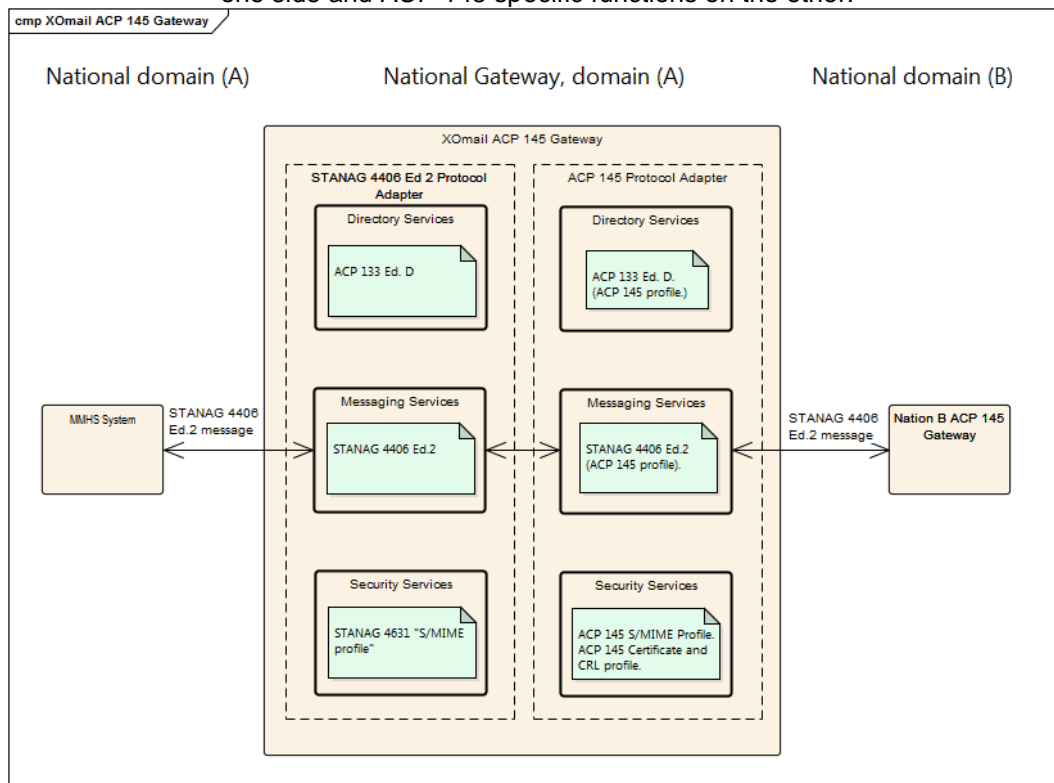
one side and ACP 145 specific functions on the other.

cmp XOmail ACP 145 Gateway

National domain (A)

National Gateway, domain (A)

National domain (B)

XOmail ACP 145 Gateway

STANAG 4406 Ed 2 Protocol Adapter

Directory Services

ACP 133 Ed. D

Messaging Services

STANAG 4406 Ed.2

Security Services

STANAG 4631 "S/MIME profile"

ACP 145 Protocol Adapter

Directory Services

ACP 133 Ed. D. (ACP 145 profile.)

Messaging Services

STANAG 4406 Ed.2 (ACP 145 profile).

Security Services

ACP 145 S/MIME Profile. ACP 145 Certificate and CRL profile.

MMHS System

STANAG 4406 Ed.2 message

STANAG 4406 Ed.2 message

Nation B ACP 145 Gateway